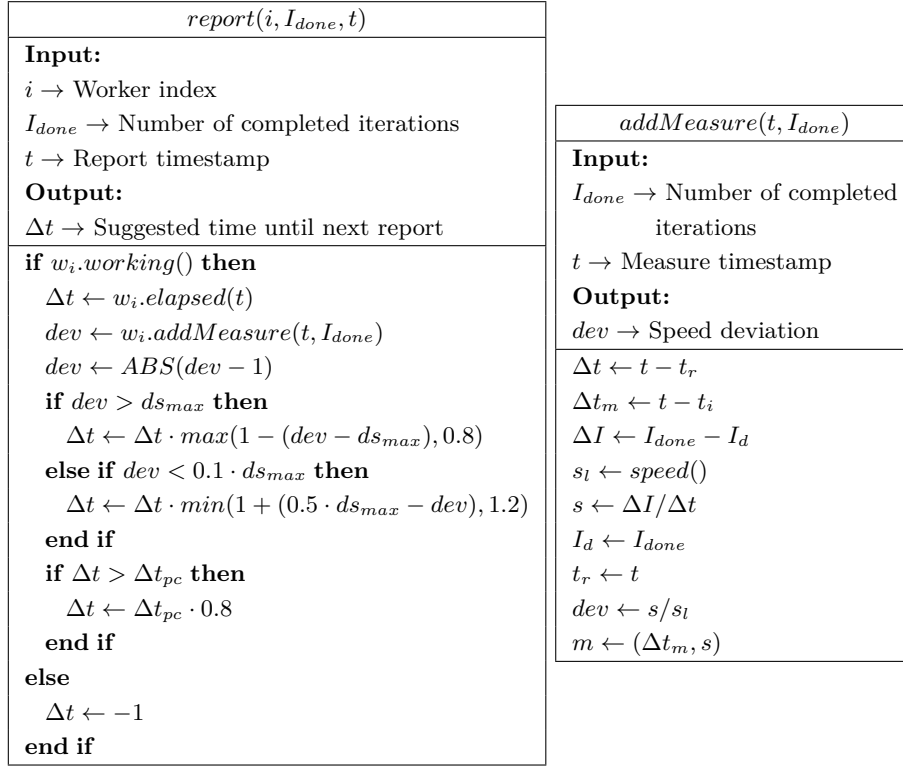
$report(i, I_{done}, t)$

**Input:**

$i \rightarrow$ Worker index

$I_{done} \rightarrow$ Number of completed iterations

$t \rightarrow$ Report timestamp

**Output:**

$\Delta t \rightarrow$ Suggested time until next report

**if** $w_i.working()$ **then**
$\Delta t \leftarrow w_i.elapsed(t)$
$dev \leftarrow w_i.addMeasure(t, I_{done})$
$dev \leftarrow ABS(dev - 1)$
**if** $dev > ds_{max}$ **then**
$\Delta t \leftarrow \Delta t \cdot max(1 - (dev - ds_{max}), 0.8)$
**else if** $dev < 0.1 \cdot ds_{max}$ **then**
$\Delta t \leftarrow \Delta t \cdot min(1 + (0.5 \cdot ds_{max} - dev), 1.2)$
**end if**
**if** $\Delta t > \Delta t_{pc}$ **then**
$\Delta t \leftarrow \Delta t_{pc} \cdot 0.8$
**end if**
**else**
$\Delta t \leftarrow -1$
**end if**

$addMeasure(t, I_{done})$

**Input:**

$I_{done} \rightarrow$ Number of completed iterations

$t \rightarrow$ Measure timestamp

**Output:**

$dev \rightarrow$ Speed deviation

$\Delta t \leftarrow t - t_r$
$\Delta t_m \leftarrow t - t_i$
$\Delta I \leftarrow I_{done} - I_d$
$s_l \leftarrow speed()$
$s \leftarrow \Delta I / \Delta t$
$I_d \leftarrow I_{done}$
$t_r \leftarrow t$
$dev \leftarrow s / s_l$
$m \leftarrow (\Delta t_m, s)$